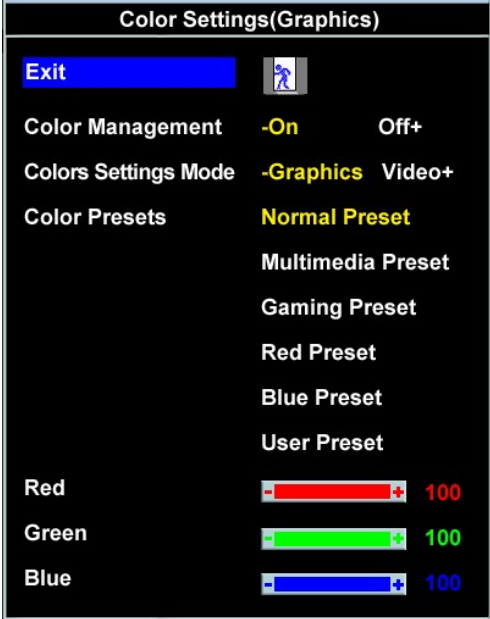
Color Settings(Graphics)

Exit

Color Management -On Off+

Colors Settings Mode -Graphics Video+

Color Presets Normal Preset

Multimedia Preset

Gaming Preset

Red Preset

Blue Preset

User Preset

Red - + 100

Green - + 100

Blue - + 100